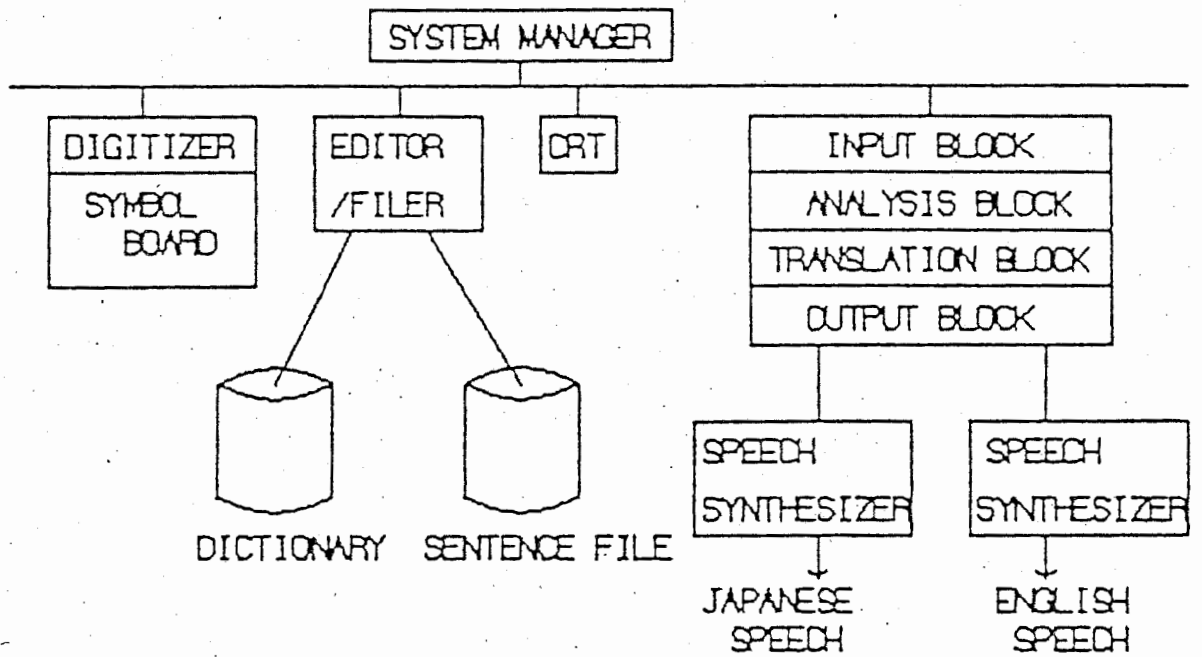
SYSTEM MANAGER

DIGITIZER

SYMBOL BOARD

EDITOR /FILER

CRT

INPUT BLOCK

ANALYSIS BLOCK

TRANSLATION BLOCK

OUTPUT BLOCK

DICTIONARY

SENTENCE FILE

SPEECH SYNTHESIZER

JAPANESE SPEECH

SPEECH SYNTHESIZER

ENGLISH SPEECH